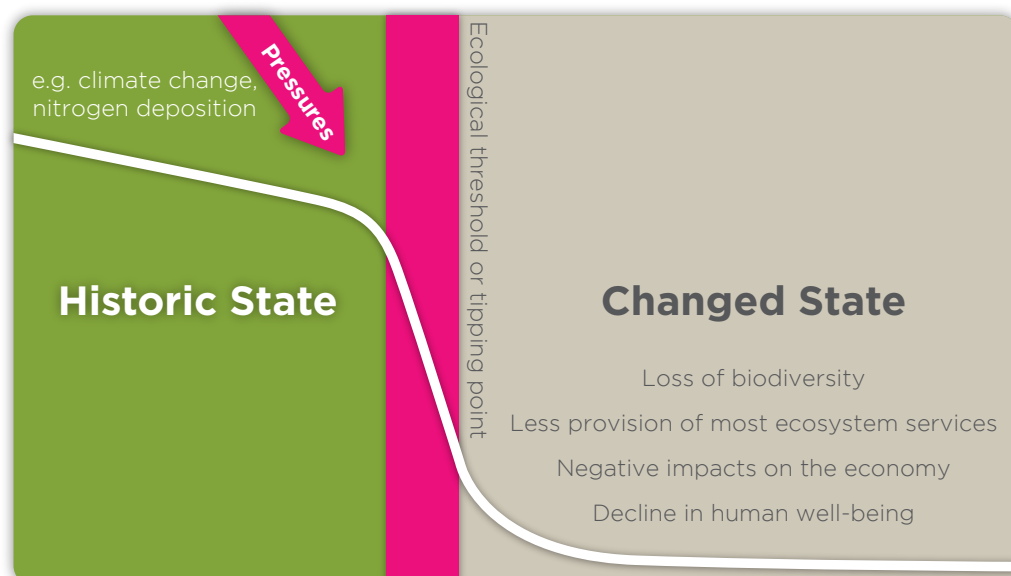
e.g. climate change, nitrogen deposition

Pressures

Ecological threshold or tipping point

Historic State

Changed State

Loss of biodiversity

Less provision of most ecosystem services

Negative impacts on the economy

Decline in human well-being